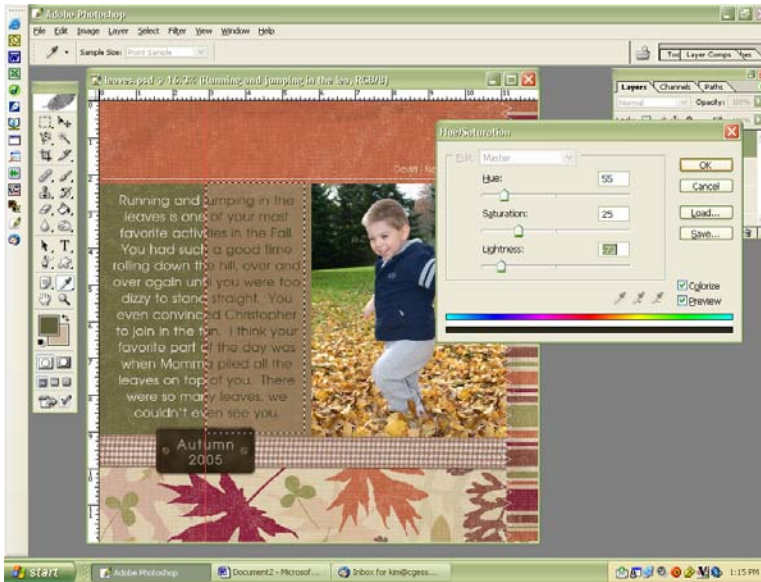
Adobe Photoshop
File Edit Image Layer Select Filter View Window Help
Sample Size: Point Sample
Tool Layer Comps
leaves.psd @ 16.7% (Running and jumping in the lea, RGB/8)
Layers Channels Paths
Normal Opacity: 100%
Hue/Saturation
Edit: Master
Hue: 55
Saturation: 25
Lightness: -72
OK
Cancel
Load...
Save...
Colorize
Preview
Running and jumping in the leaves is one of your most favorite activities in the Fall. You had such a good time rolling down the hill, over and over again until you were too dizzy to stand straight. You even convinced Christopher to join in the fun. I think your favorite part of the day was when Mommy piled all the leaves on top of you. There were so many leaves, we couldn't even see you.
Autumn 2005
start
Adobe Photoshop
Document2 - Microsof...
Inbox for kim@cgess...
1:15 PM